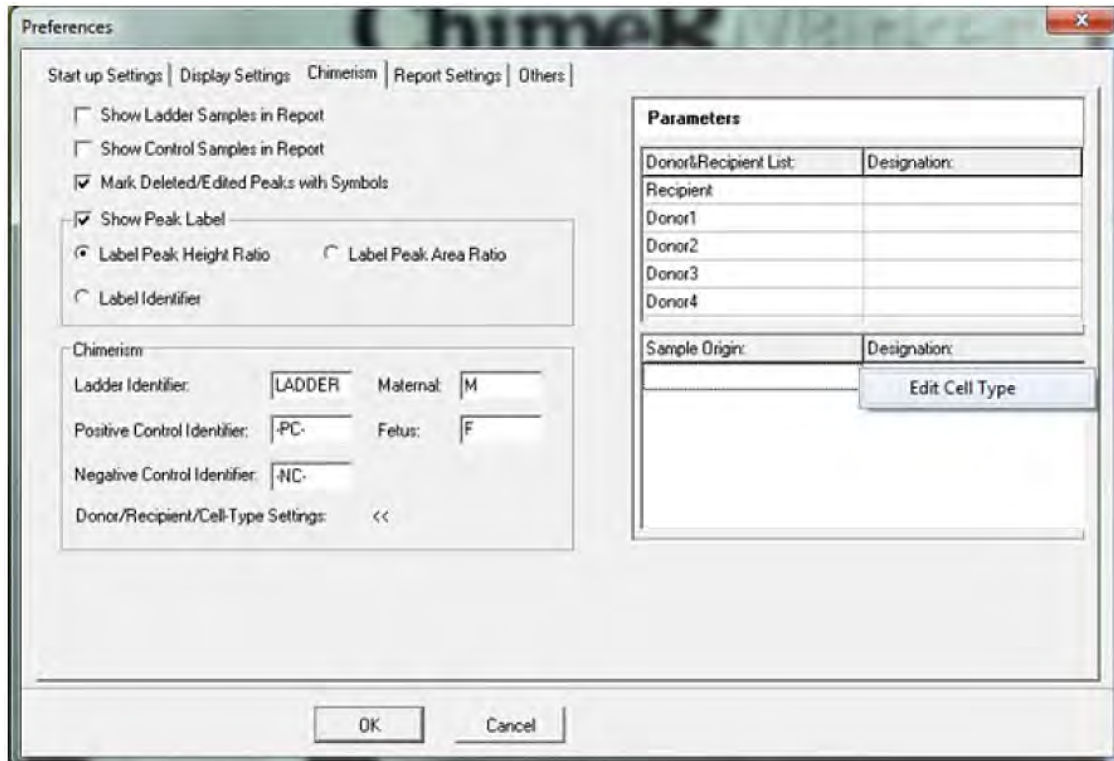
Preferences

ChimeR

Start up Settings | Display Settings | Chimerism | Report Settings | Others |

Show Ladder Samples in Report

Show Control Samples in Report

Mark Deleted/Edited Peaks with Symbols

Show Peak Label

Label Peak Height Ratio

Label Peak Area Ratio

Label Identifier

Chimerism

Ladder Identifier: LADDER

Maternal: M

Positive Control Identifier: -PC-

Fetus: F

Negative Control Identifier: -NC-

Donor/Recipient/Cell-Type Settings: <<

Parameters

| Donor&Recipient List: | Designation: |
|---|---|
| Recipient | |
| Donor1 | |
| Donor2 | |
| Donor3 | |
| Donor4 | |

| Sample Origin: | Designation: |
|---|---|

Edit Cell Type

OK

Cancel